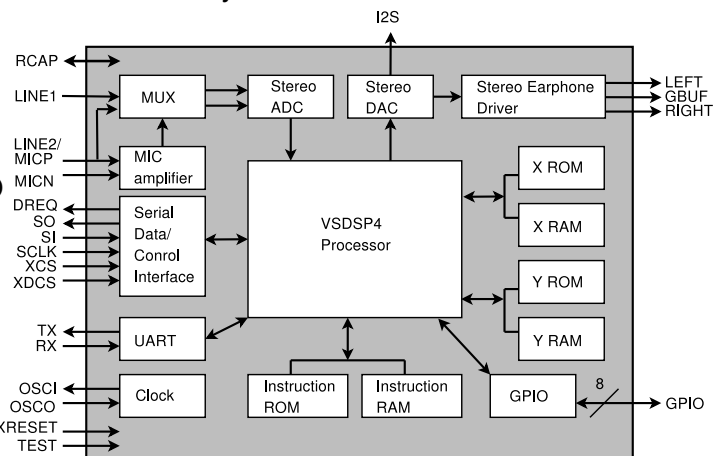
I2S

RCAP
LINE1
LINE2/
MICP
MICN
DREQ
SO
SI
SCLK
XCS
XDCS
TX
RX
OSCI
OSCO
XRESET
TEST

MUX
MIC amplifier
Serial Data/ Conrol Interface
UART
Clock

Stereo ADC
Stereo DAC
Stereo Earphone Driver

LEFT
GBUF
RIGHT

VSDSP4 Processor

X ROM
X RAM
Y ROM
Y RAM

Instruction ROM
Instruction RAM
GPIO
8
GPIO